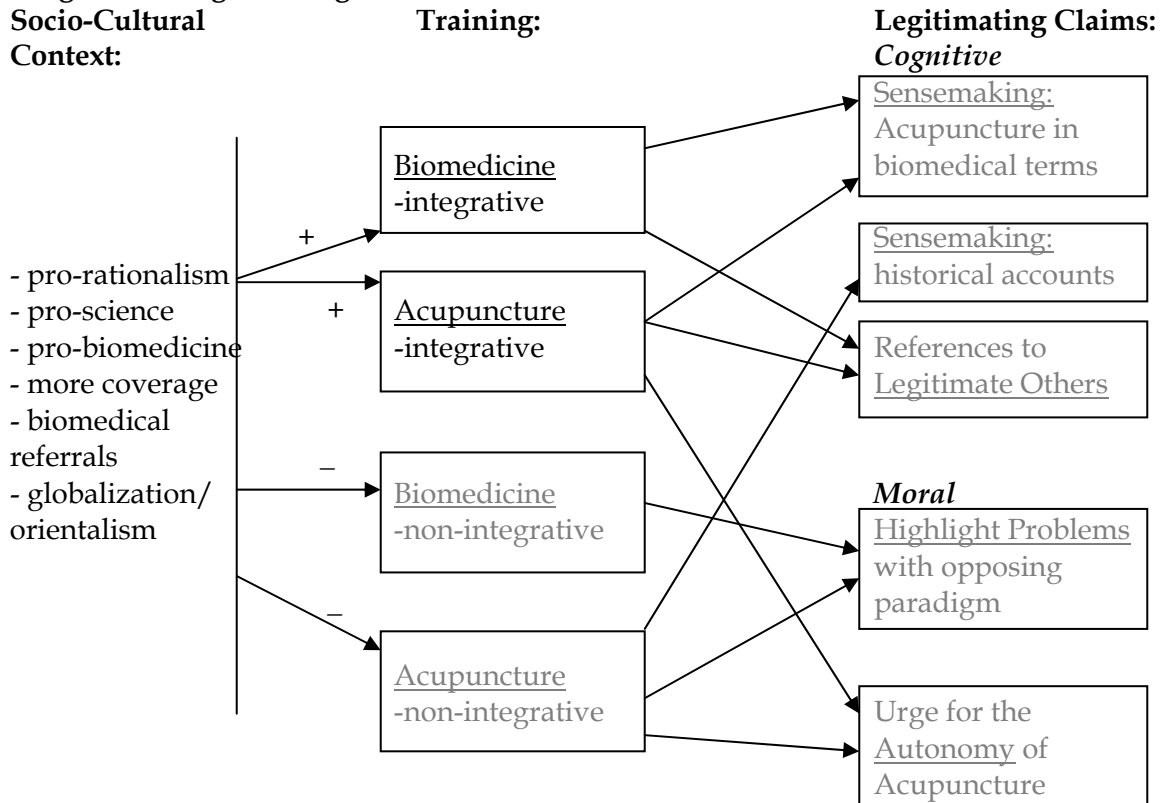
Socio-Cultural Context:

Training:

Legitimating Claims:
Cognitive

- pro-rationalism
- pro-science
- pro-biomedicine
- more coverage
- biomedical referrals
- globalization/ orientalism

+

+

–

–

Biomedicine
-integrative

Acupuncture
-integrative

Biomedicine
-non-integrative

Acupuncture
-non-integrative

Sensemaking:
Acupuncture in biomedical terms

Sensemaking:
historical accounts

References to Legitimate Others

Moral

Highlight Problems with opposing paradigm

Urge for the Autonomy of Acupuncture